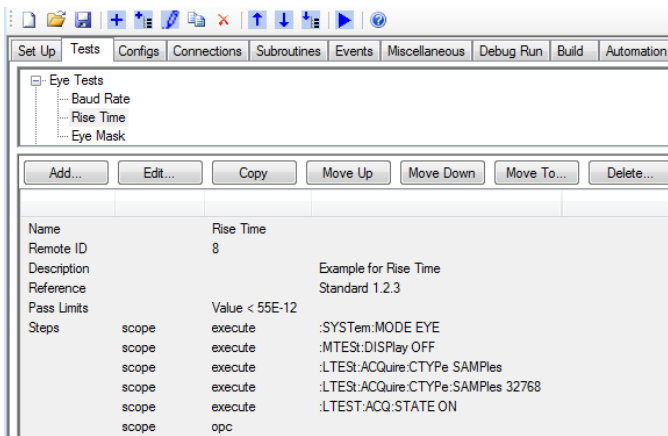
Set Up | Tests | Configs | Connections | Subroutines | Events | Miscellaneous | Debug Run | Build | Automation

Eye Tests
Baud Rate
Rise Time
Eye Mask

Add... | Edit... | Copy | Move Up | Move Down | Move To... | Delete...

| | | | |
|---|---|---|---|
| Name | | Rise Time | |
| Remote ID | | 8 | |
| Description | | | Example for Rise Time |
| Reference | | | Standard 1.2.3 |
| Pass Limits | | Value < 55E-12 | |
| Steps | scope | execute | :SYSTem:MODE EYE |
| | scope | execute | :MTESt:DISPlay OFF |
| | scope | execute | :LTESt:ACQuire:CTYPe SAMPles |
| | scope | execute | :LTESt:ACQuire:CTYPe:SAMPles 32768 |
| | scope | execute | :LTEST:ACQ:STATE ON |
| | scope | opc | |